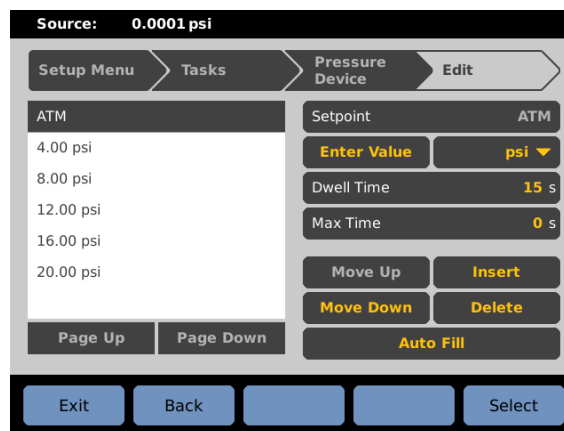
Source: 0.0001 psi

Setup Menu
Tasks
Pressure Device
Edit

ATM
4.00 psi
8.00 psi
12.00 psi
16.00 psi
20.00 psi

Page Up
Page Down

Setpoint ATM
Enter Value
psi
Dwell Time 15 s
Max Time 0 s

Move Up
Insert
Move Down
Delete
Auto Fill

Exit
Back
Select